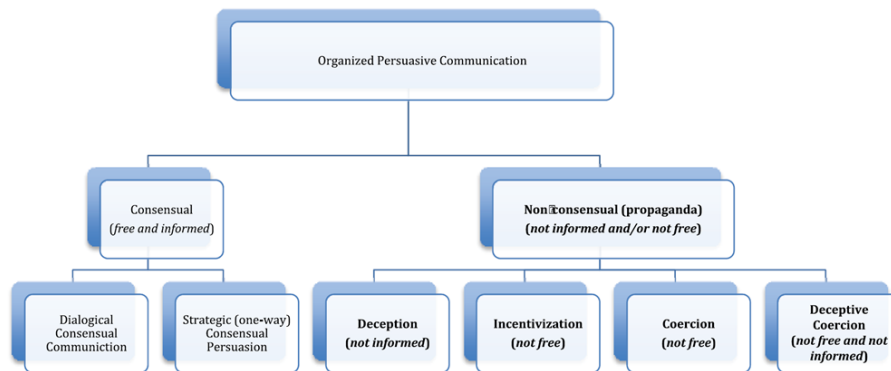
Organized Persuasive Communication

Consensual
(*free and informed*)

Non­consensual (propaganda)
(*not informed and/or not free*)

Dialogical Consensual Communiction

Strategic (one-way) Consensual Persuasion

Deception
(*not informed*)

Incentivization
(*not free*)

Coercion
(*not free*)

Deceptive Coercion
(*not free and not informed*)